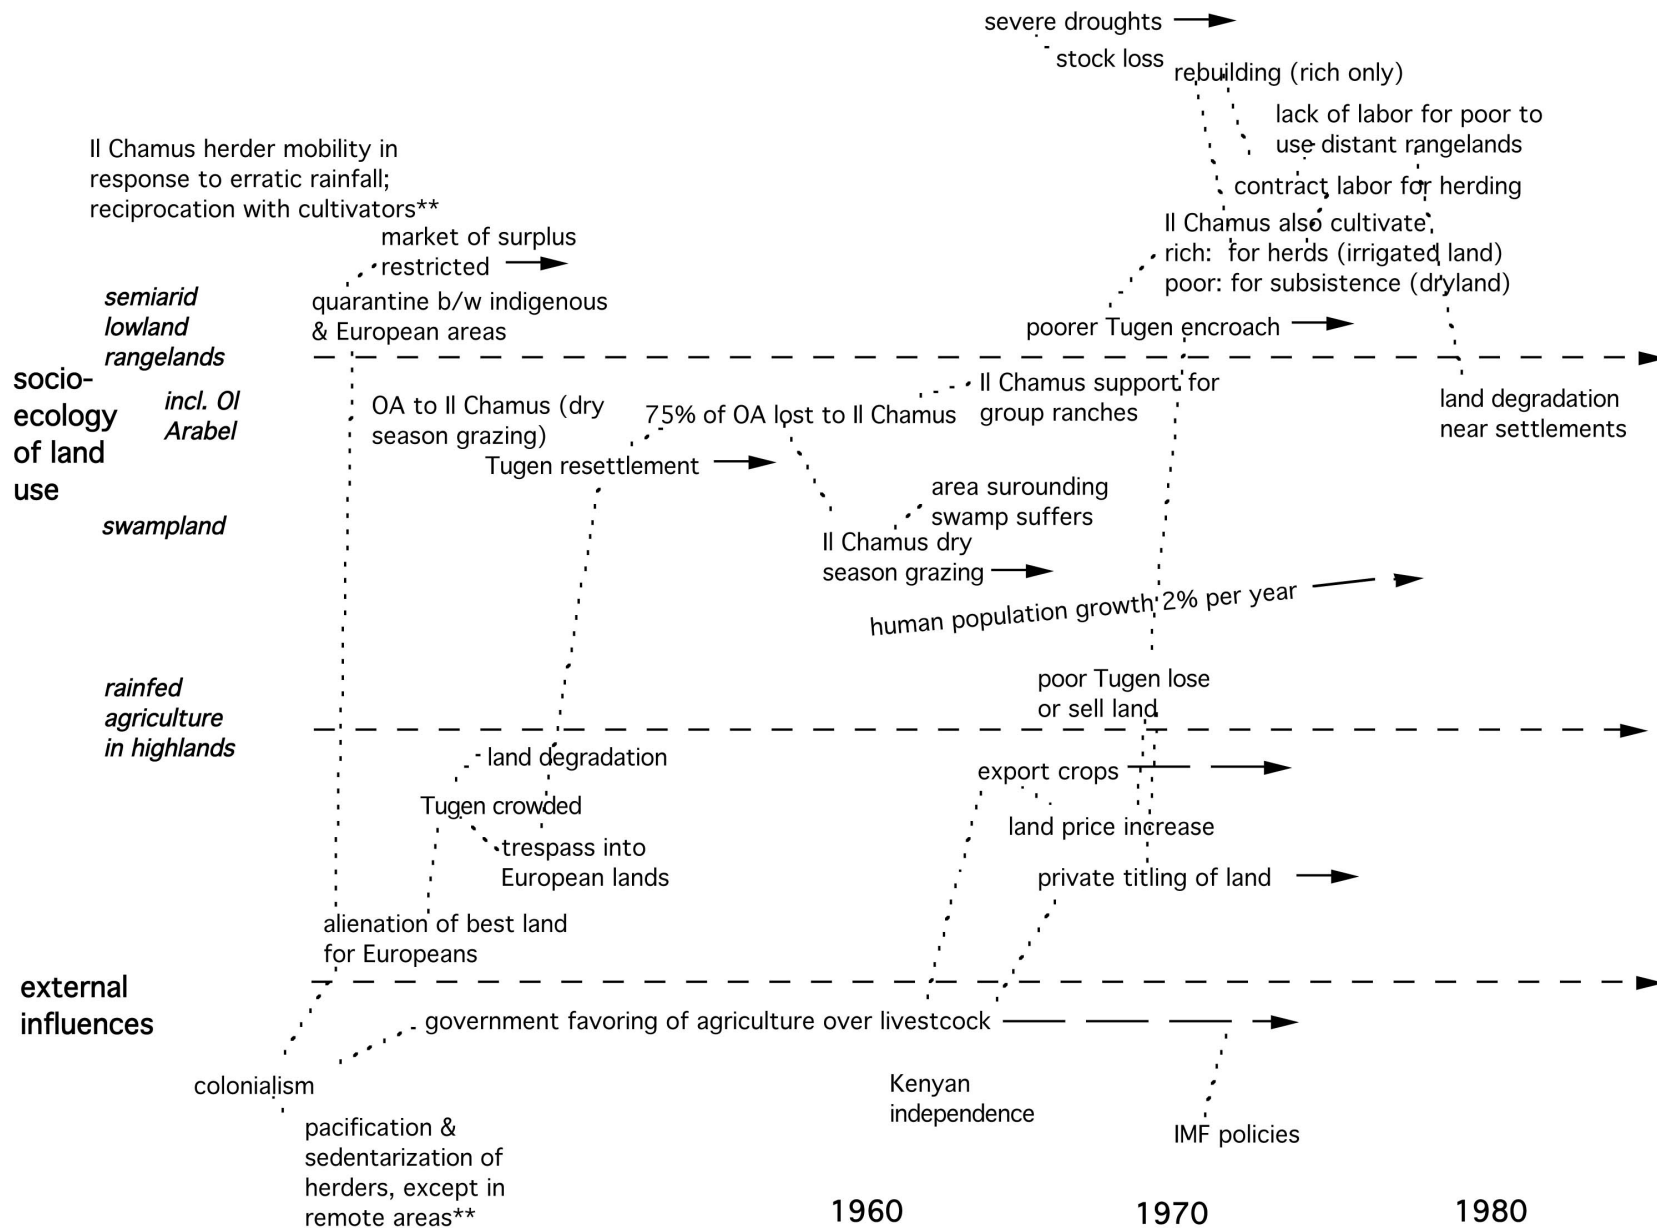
severe droughts
stock loss
rebuilding (rich only)
lack of labor for poor to use distant rangelands
Il Chamus herder mobility in response to erratic rainfall; reciprocation with cultivators**
contract labor for herding
Il Chamus also cultivate
rich: for herds (irrigated land)
poor: for subsistence (dryland)
market of surplus restricted
semiarid lowland rangelands
quarantine b/w indigenous & European areas
poorer Tugen encroach
socio-ecology of land use
incl. Ol Arabel
OA to Il Chamus (dry season grazing)
75% of OA lost to Il Chamus
Il Chamus support for group ranches
land degradation near settlements
Tugen resettlement
swampland
area surounding swamp suffers
Il Chamus dry season grazing
human population growth 2% per year
rainfed agriculture in highlands
poor Tugen lose or sell land
land degradation
export crops
Tugen crowded
land price increase
trespass into European lands
private titling of land
alienation of best land for Europeans
external influences
government favoring of agriculture over livestcock
colonialism
Kenyan independence
pacification & sedentarization of herders, except in remote areas**
IMF policies
1960
1970
1980